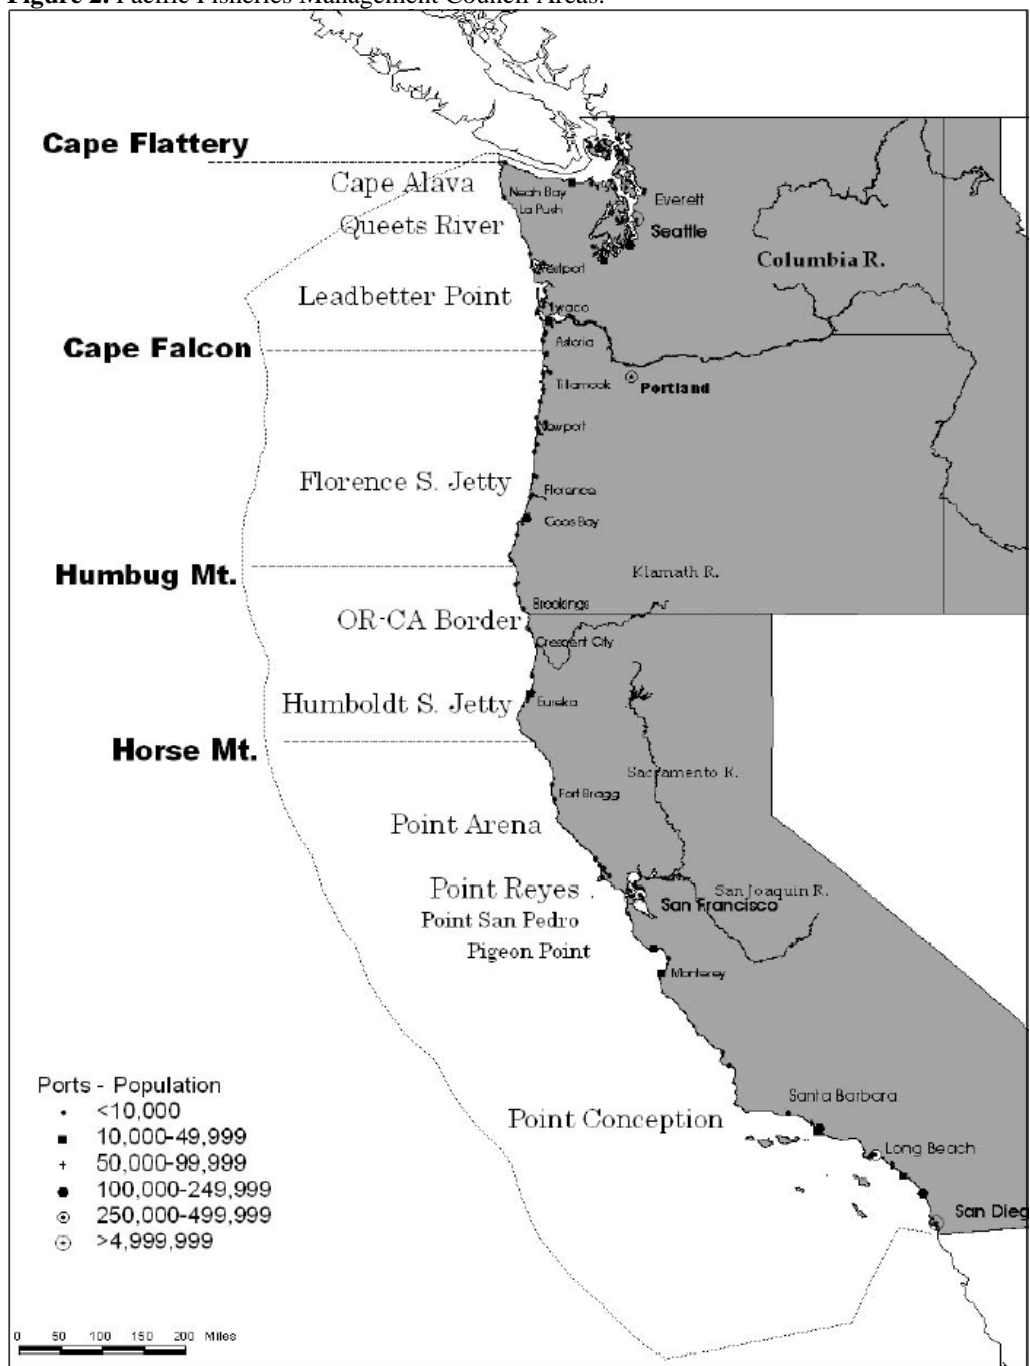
Figure 2. Pacific Fisheries Management Council Areas.

Cape Flattery
Cape Alava
Neah Bay
La Push
Everett
Seattle
Queets River
Columbia R.
Westport
Leadbetter Point
Ilwaco
Cape Falcon
Astoria
Tillamook
Portland
Newport
Florence S. Jetty
Florence
Coos Bay
Humbug Mt.
Klamath R.
Brookings
OR-CA Border
Crescent City
Humboldt S. Jetty
Eureka
Horse Mt.
Sacramento R.
Fort Bragg
Point Arena
Point Reyes
San Joaquin R.
San Francisco
Point San Pedro
Pigeon Point
Monterey

Ports - Population
<10,000
10,000-49,999
50,000-99,999
100,000-249,999
250,000-499,999
>4,999,999

Santa Barbara
Point Conception
Long Beach
San Dieg

0 50 100 150 200 Miles